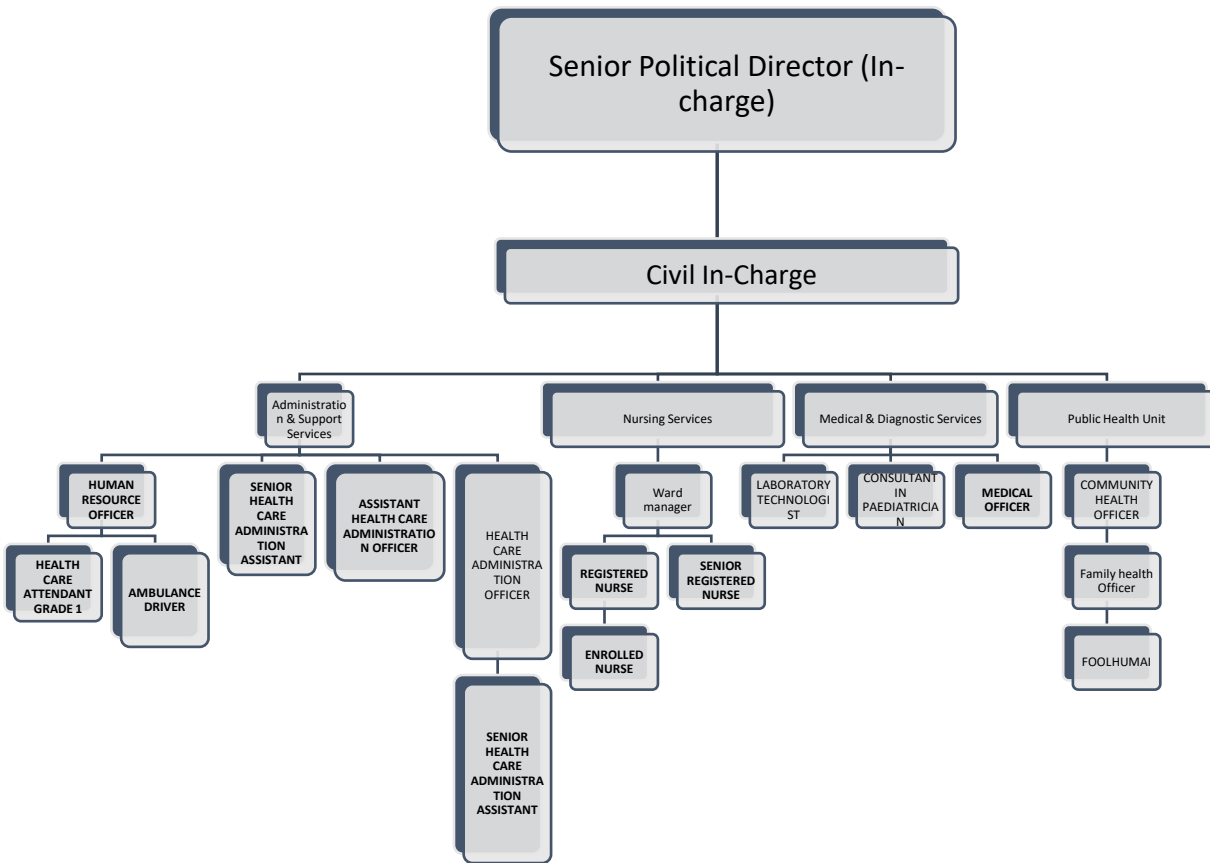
Senior Political Director (In-charge)

Civil In-Charge

Administration & Support Services

Nursing Services

Medical & Diagnostic Services

Public Health Unit

HUMAN RESOURCE OFFICER

HEALTH CARE ATTENDANT GRADE 1

AMBULANCE DRIVER

SENIOR HEALTH CARE ADMINISTRATION ASSISTANT

ASSISTANT HEALTH CARE ADMINISTRATION OFFICER

HEALTH CARE ADMINISTRATION OFFICER

SENIOR HEALTH CARE ADMINISTRATION ASSISTANT

Ward manager

REGISTERED NURSE

ENROLLED NURSE

SENIOR REGISTERED NURSE

LABORATORY TECHNOLOGIST

CONSULTANT IN PAEDIATRICIAN

MEDICAL OFFICER

COMMUNITY HEALTH OFFICER

Family health Officer

FOOLHUMAI